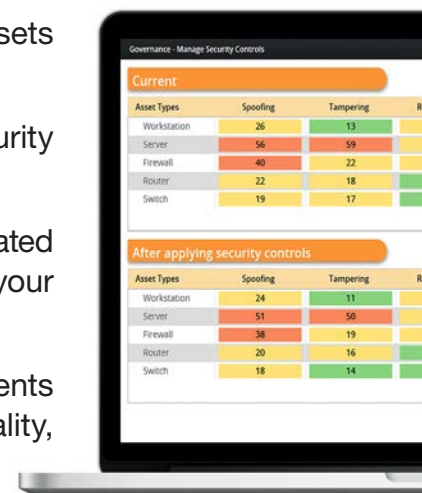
sets

urity

ated
your

ents
ality,

Governance - Manage Security Controls

Current

| Asset Types | Spoofing | Tampering | R |
|---|---|---|---|
| Workstation | 26 | 13 | |
| Server | 56 | 59 | |
| Firewall | 40 | 22 | |
| Router | 22 | 18 | |
| Switch | 19 | 17 | |

After applying security controls

| Asset Types | Spoofing | Tampering | R |
|---|---|---|---|
| Workstation | 24 | 11 | |
| Server | 51 | 50 | |
| Firewall | 38 | 19 | |
| Router | 20 | 16 | |
| Switch | 18 | 14 | |